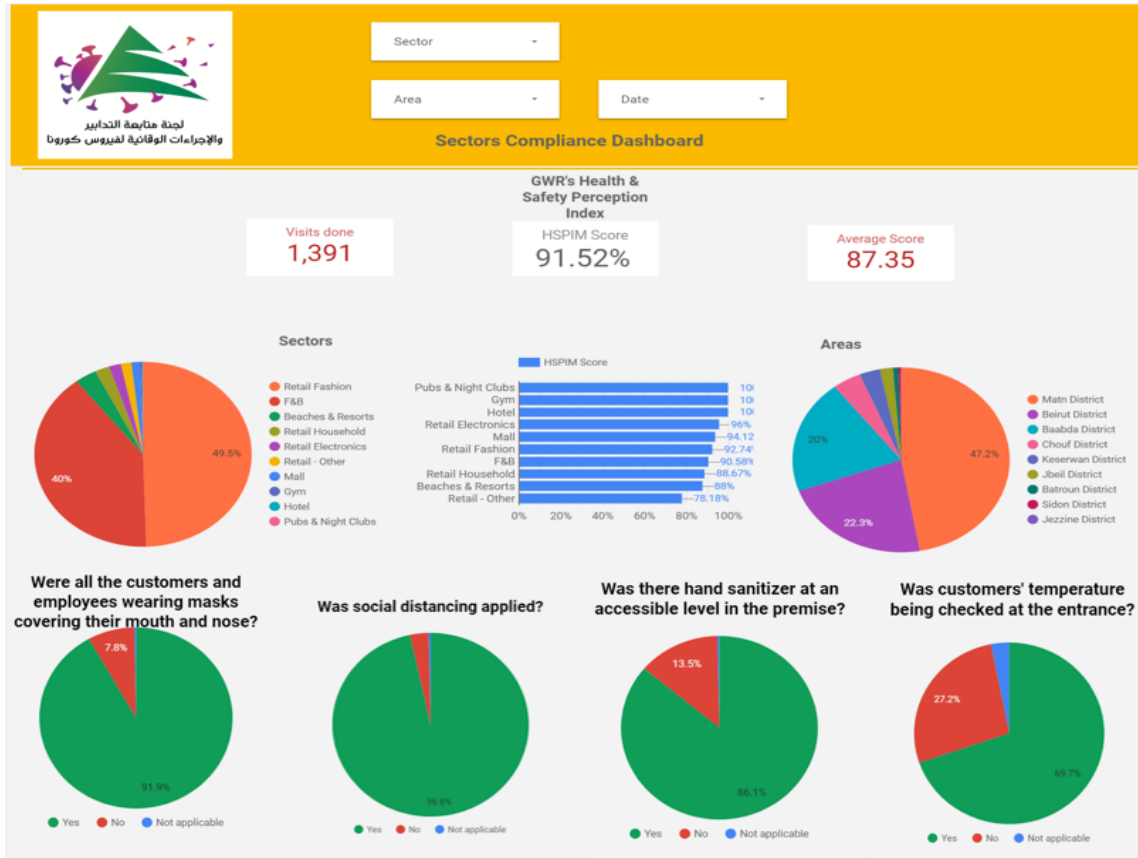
لجنة متابعة التدابير
والإجراءات الوقائية لفيروس كورونا

Sector

Area

Date

Sectors Compliance Dashboard

GWR's Health & Safety Perception Index

Visits done
1,391

HSPIM Score
91.52%

Average Score
87.35

Sectors

49.5%
40%

Retail Fashion
F&B
Beaches & Resorts
Retail Household
Retail Electronics
Retail - Other
Mall
Gym
Hotel
Pubs & Night Clubs

HSPIM Score

| | |
|---|---|
| Pubs & Night Clubs | 10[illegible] |
| Gym | 10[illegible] |
| Hotel | 10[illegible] |
| Retail Electronics | 96% |
| Mall | 94.12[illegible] |
| Retail Fashion | 92.74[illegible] |
| F&B | 90.58% |
| Retail Household | 88.67% |
| Beaches & Resorts | 88% |
| Retail - Other | 78.18% |

0% 20% 40% 60% 80% 100%

Areas

47.2%
22.3%
20%

Matn District
Beirut District
Baabda District
Chouf District
Keserwan District
Jbeil District
Batroun District
Sidon District
Jezzine District

Were all the customers and employees wearing masks covering their mouth and nose?

7.8%
91.9%

Yes No Not applicable

Was social distancing applied?

96.6%

Yes No Not applicable

Was there hand sanitizer at an accessible level in the premise?

13.5%
86.1%

Yes No Not applicable

Was customers' temperature being checked at the entrance?

27.2%
69.7%

Yes No Not applicable